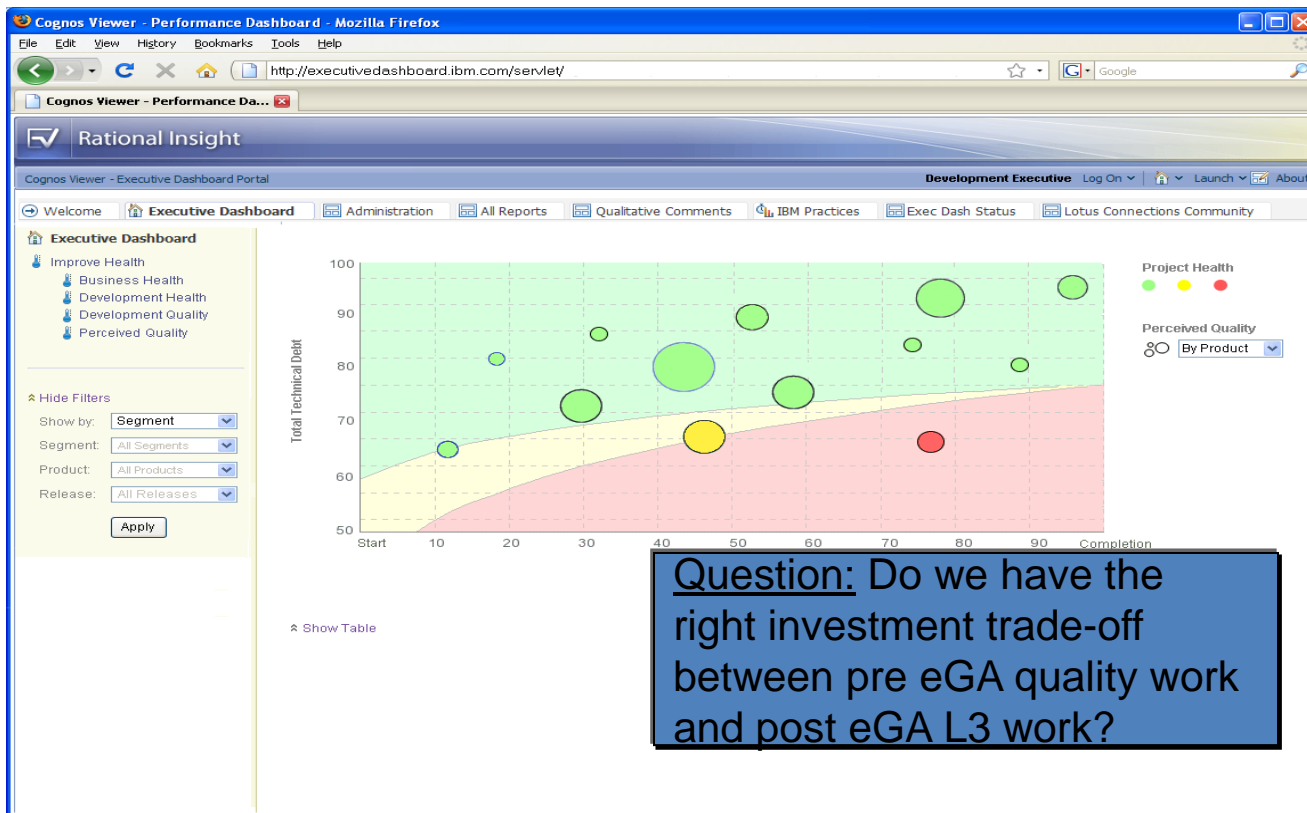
Cognos Viewer - Performance Dashboard - Mozilla Firefox

File Edit View History Bookmarks Tools Help

http://executivedashboard.ibm.com/servlet/

Google

Cognos Viewer - Performance Da...

Rational Insight

Cognos Viewer - Executive Dashboard Portal

Development Executive Log On Launch About

Welcome | Executive Dashboard | Administration | All Reports | Qualitative Comments | IBM Practices | Exec Dash Status | Lotus Connections Community

Executive Dashboard
Improve Health
Business Health
Development Health
Development Quality
Perceived Quality

Hide Filters
Show by: Segment
Segment: All Segments
Product: All Products
Release: All Releases
Apply

Total Technical Debt

100
90
80
70
60
50
Start 10 20 30 40 50 60 70 80 90 Completion

Project Health

Perceived Quality
By Product

Show Table

Question: Do we have the right investment trade-off between pre eGA quality work and post eGA L3 work?